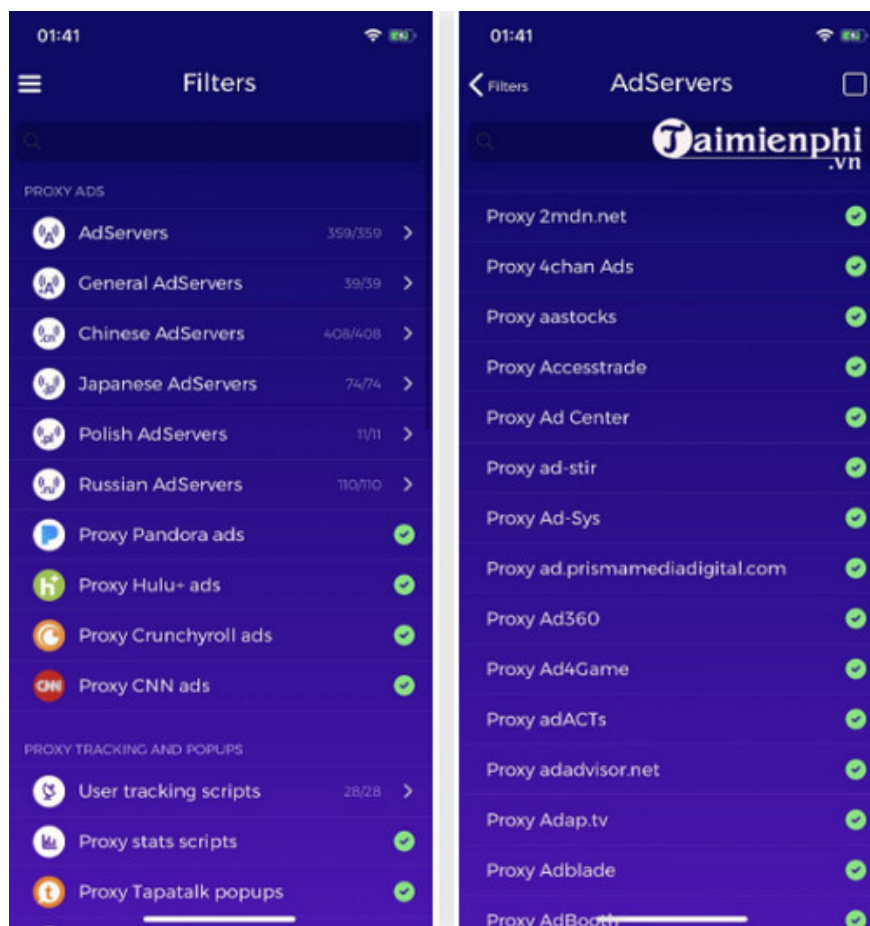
01:41

Filters

PROXY ADS

AdServers 359/359

General AdServers 39/39

Chinese AdServers 408/408

Japanese AdServers 74/74

Polish AdServers 11/11

Russian AdServers 110/110

Proxy Pandora ads

Proxy Hulu+ ads

Proxy Crunchyroll ads

Proxy CNN ads

PROXY TRACKING AND POPUPS

User tracking scripts 28/28

Proxy stats scripts

Proxy Tapatalk popups

01:41

Filters AdServers

Taimienphi.vn

Proxy 2mdn.net

Proxy 4chan Ads

Proxy aastocks

Proxy Accesstrade

Proxy Ad Center

Proxy ad-stir

Proxy Ad-Sys

Proxy ad.prismamediadigital.com

Proxy Ad360

Proxy Ad4Game

Proxy adACTs

Proxy adadvisor.net

Proxy Adap.tv

Proxy Adblade

Proxy AdBooth